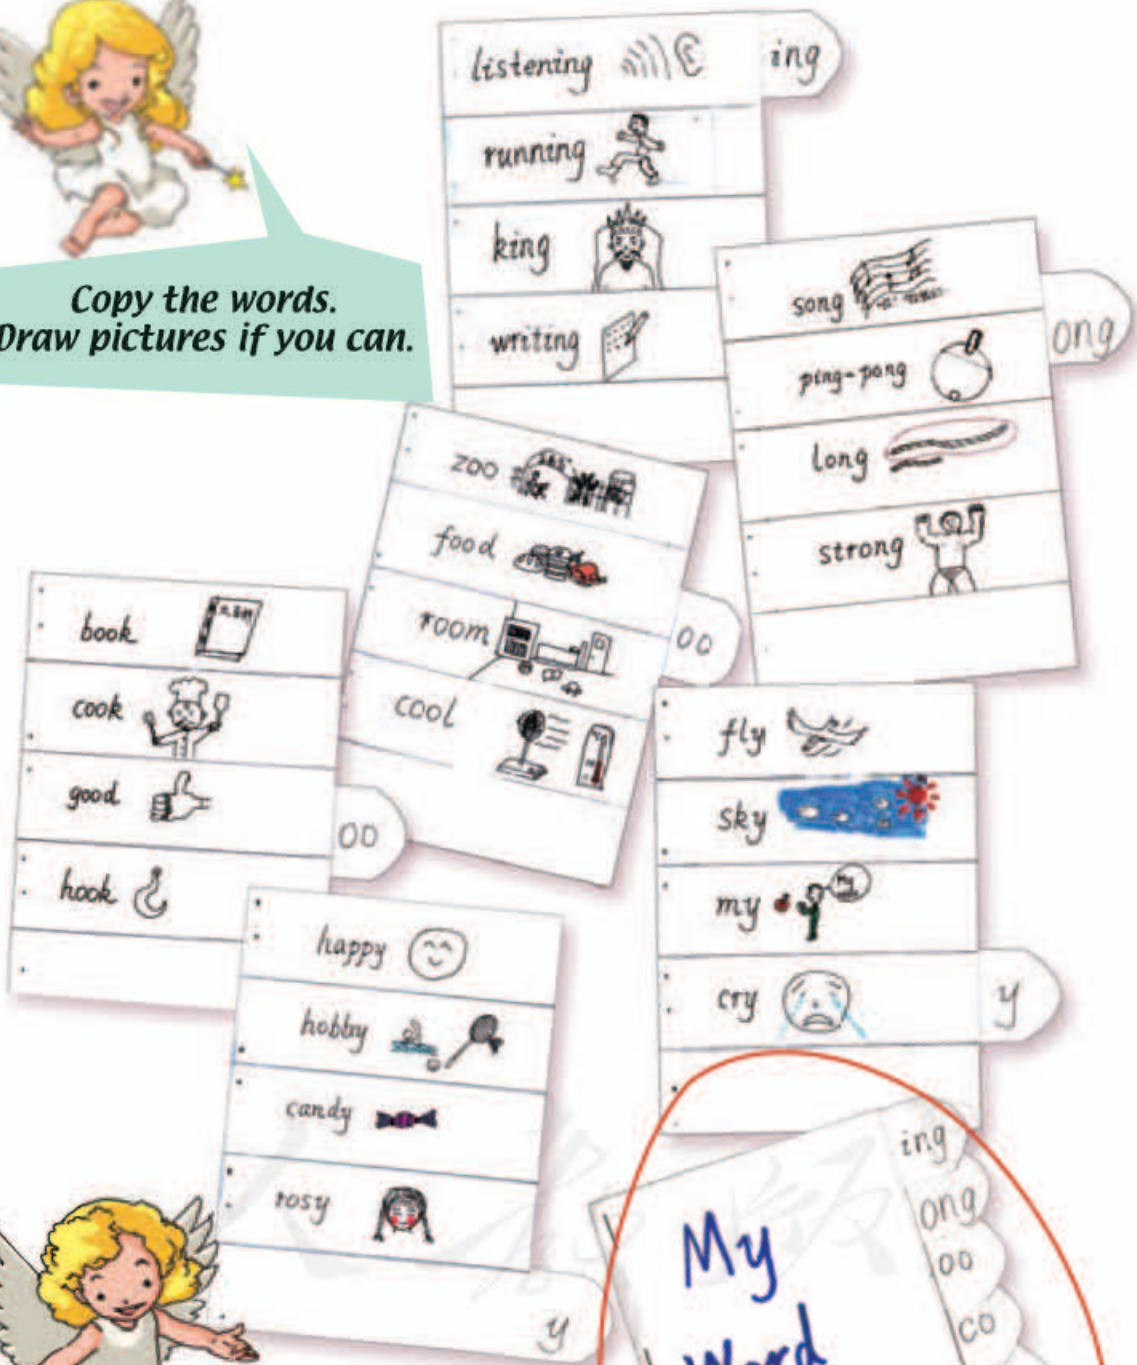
Copy the words.
Draw pictures if you can.

listening
running
king
writing
ing

song
ping-pong
long
strong
ong

zoo
food
room
cool
oo

book
cook
good
hook
oo

fly
sky
my
cry
y

happy
hobby
candy
rosy
y

My
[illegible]

ing
ong
oo
co